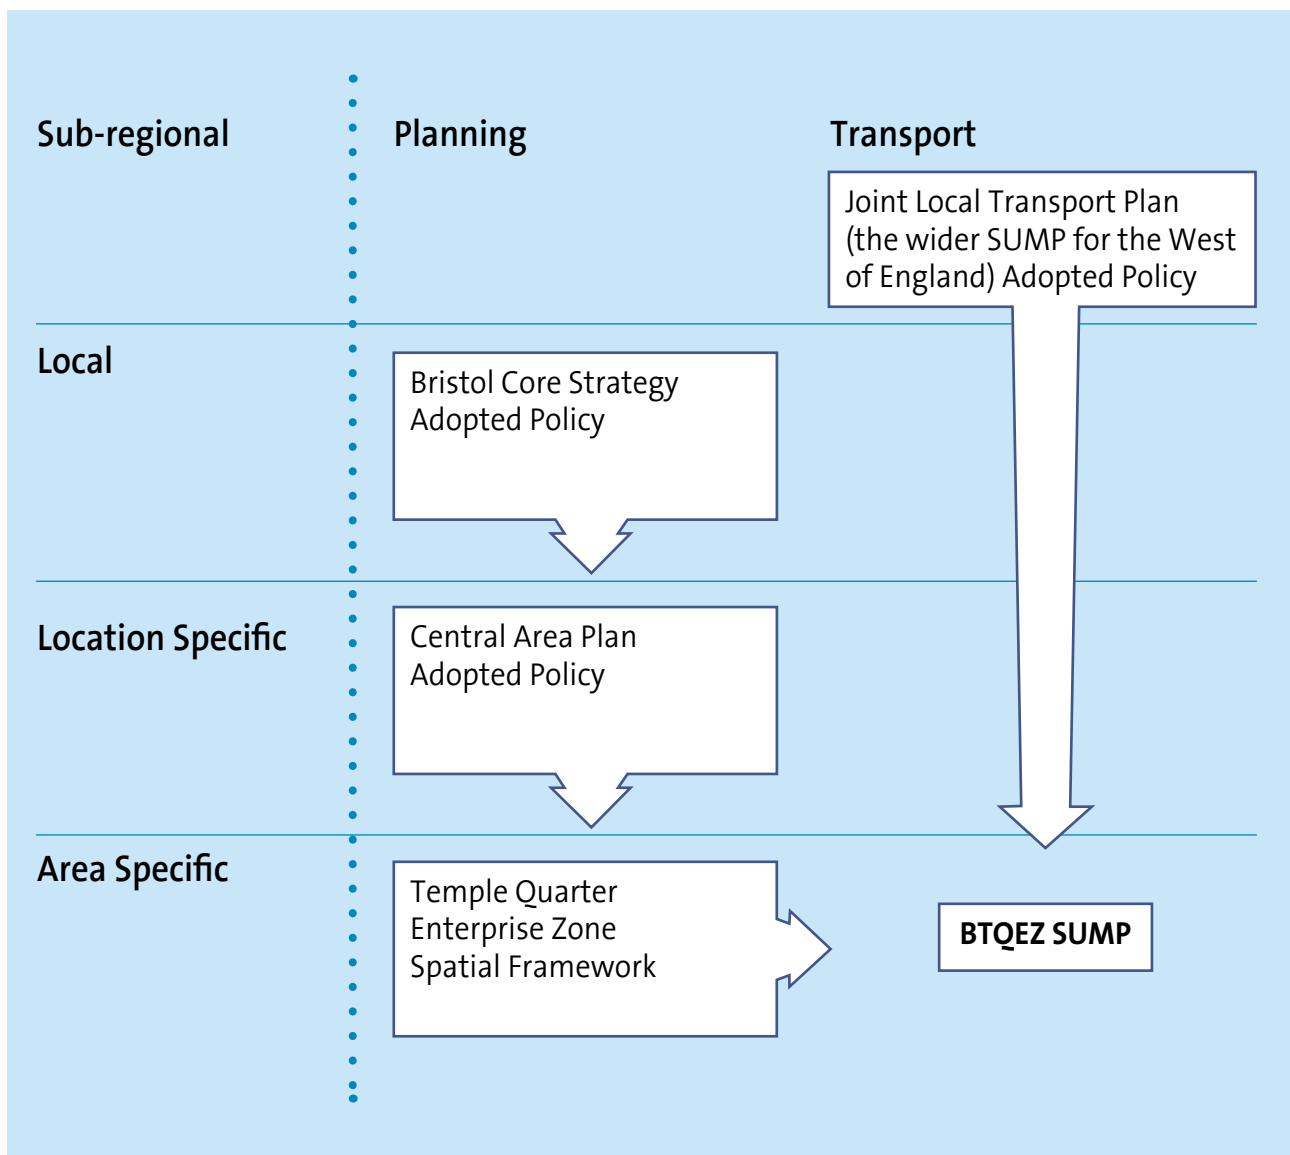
Sub-regional

Planning

Transport

Joint Local Transport Plan (the wider SUMP for the West of England) Adopted Policy

Local

Bristol Core Strategy Adopted Policy

Location Specific

Central Area Plan Adopted Policy

Area Specific

Temple Quarter Enterprise Zone Spatial Framework

BTQEZ SUMP